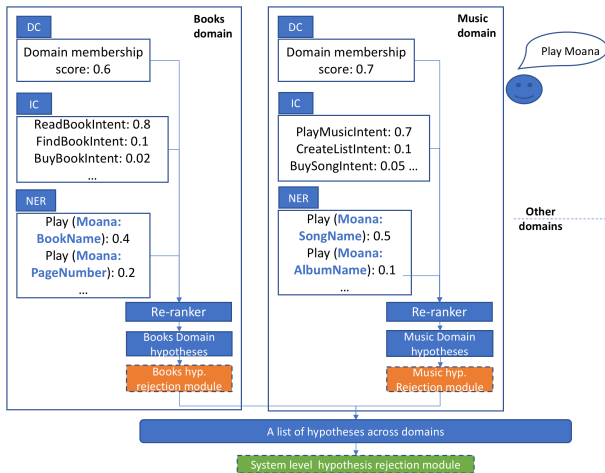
DC

Books domain

Domain membership score: 0.6

IC

ReadBookIntent: 0.8
FindBookIntent: 0.1
BuyBookIntent: 0.02
...

NER

Play (Moana: BookName): 0.4
Play (Moana: PageNumber): 0.2
...

Re-ranker

Books Domain hypotheses

Books hyp. rejection module

DC

Music domain

Domain membership score: 0.7

IC

PlayMusicIntent: 0.7
CreateListIntent: 0.1
BuySongIntent: 0.05 ...

NER

Play (Moana: SongName): 0.5
Play (Moana: AlbumName): 0.1
...

Re-ranker

Music Domain hypotheses

Music hyp. Rejection module

Play Moana

Other domains

A list of hypotheses across domains

System level hypothesis rejection module